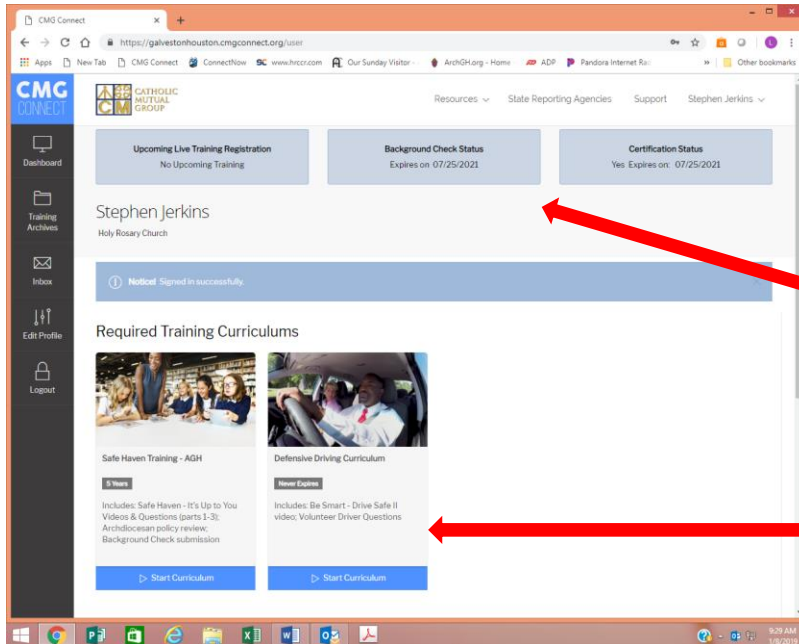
CMG Connect
https://galvestonhouston.cmgconnect.org/user

Apps  New Tab  CMG Connect  ConnectNow  www.hrccr.com  Our Sunday Visitor -  ArchGH.org - Home  ADP  Pandora Internet Ra  »  Other bookmarks

CMG CONNECT

CATHOLIC MUTUAL GROUP

Resources  State Reporting Agencies  Support  Stephen Jerkins

Dashboard
Training Archives
Inbox
Edit Profile
Logout

Upcoming Live Training Registration
No Upcoming Training

Background Check Status
Expires on 07/25/2021

Certification Status
Yes Expires on: 07/25/2021

Stephen Jerkins
Holy Rosary Church

Notice! Signed in successfully.

Required Training Curriculums

Safe Haven Training - AGH
5 Years
Includes: Safe Haven - It's Up to You Videos & Questions (parts 1-3); Archdiocesan policy review; Background Check submission
Start Curriculum

Defensive Driving Curriculum
Never Expires
Includes: Be Smart - Drive Safe II video; Volunteer Driver Questions
Start Curriculum

9:29 AM
1/8/2019